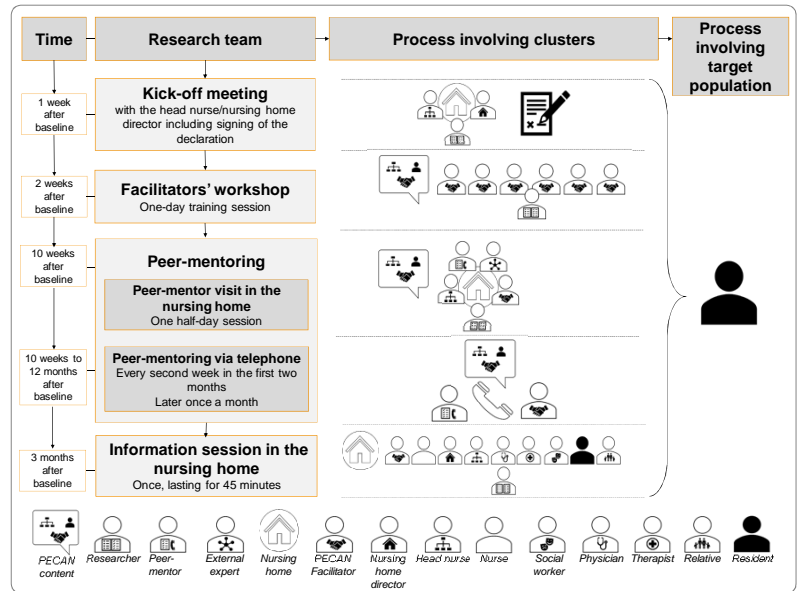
Time

Research team

Process involving clusters

Process involving target population

1 week after baseline

Kick-off meeting
with the head nurse/nursing home director including signing of the declaration

2 weeks after baseline

Facilitators' workshop
One-day training session

10 weeks after baseline

Peer-mentoring

Peer-mentor visit in the nursing home
One half-day session

10 weeks to 12 months after baseline

Peer-mentoring via telephone
Every second week in the first two months
Later once a month

3 months after baseline

Information session in the nursing home
Once, lasting for 45 minutes

PECAN content
Researcher
Peer-mentor
External expert
Nursing home
PECAN Facilitator
Nursing home director
Head nurse
Nurse
Social worker
Physician
Therapist
Relative
Resident